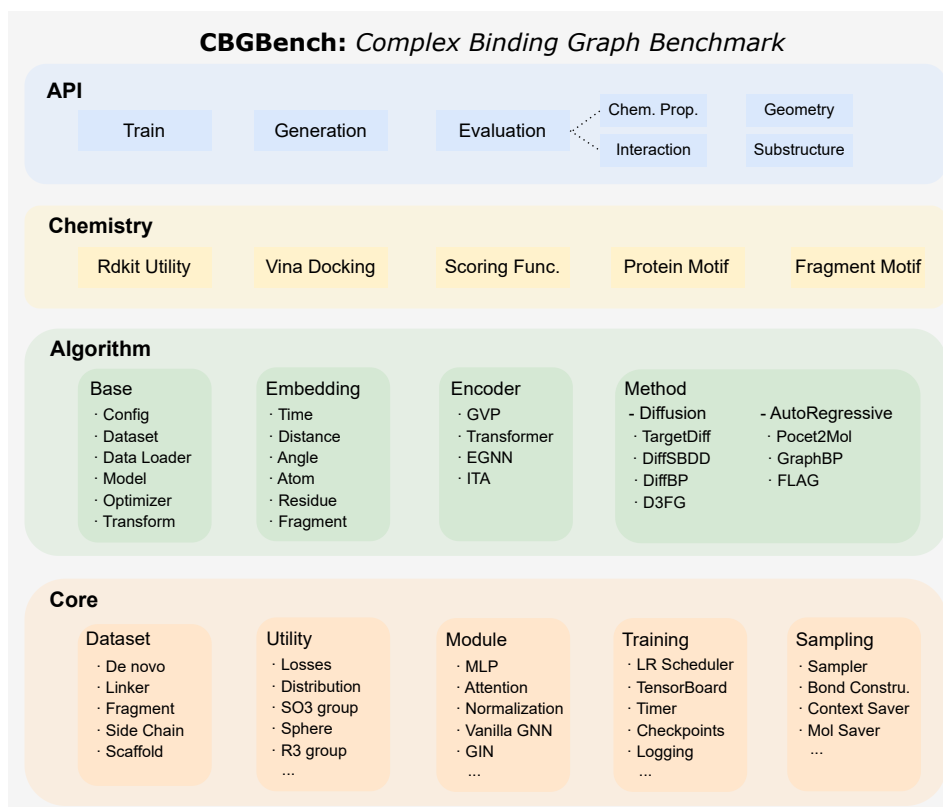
**CBGBench:** *Complex Binding Graph Benchmark*

**API**

Train

Generation

Evaluation

Chem. Prop.

Interaction

Geometry

Substructure

**Chemistry**

Rdkit Utility

Vina Docking

Scoring Func.

Protein Motif

Fragment Motif

**Algorithm**

Base
· Config
· Dataset
· Data Loader
· Model
· Optimizer
· Transform

Embedding
· Time
· Distance
· Angle
· Atom
· Residue
· Fragment

Encoder
· GVP
· Transformer
· EGNN
· ITA

Method
- Diffusion
· TargetDiff
· DiffSBDD
· DiffBP
· D3FG
- AutoRegressive
· Pocet2Mol
· GraphBP
· FLAG

**Core**

Dataset
· De novo
· Linker
· Fragment
· Side Chain
· Scaffold

Utility
· Losses
· Distribution
· SO3 group
· Sphere
· R3 group
...

Module
· MLP
· Attention
· Normalization
· Vanilla GNN
· GIN
...

Training
· LR Scheduler
· TensorBoard
· Timer
· Checkpoints
· Logging
...

Sampling
· Sampler
· Bond Constru.
· Context Saver
· Mol Saver
...